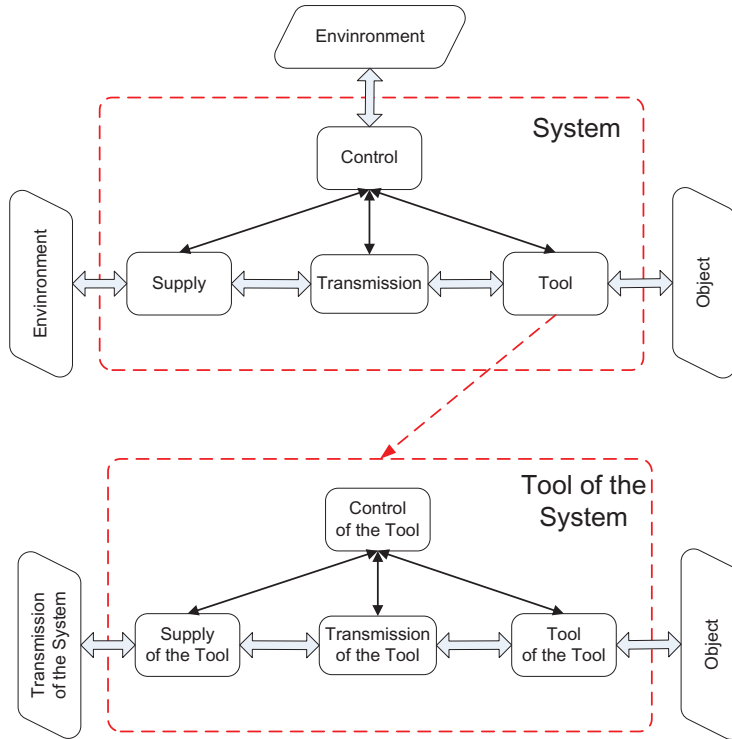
Envinronment

System

Control

Envinronment

Supply

Transmission

Tool

Object

Tool of the System

Control of the Tool

Transmission of the System

Supply of the Tool

Transmission of the Tool

Tool of the Tool

Object